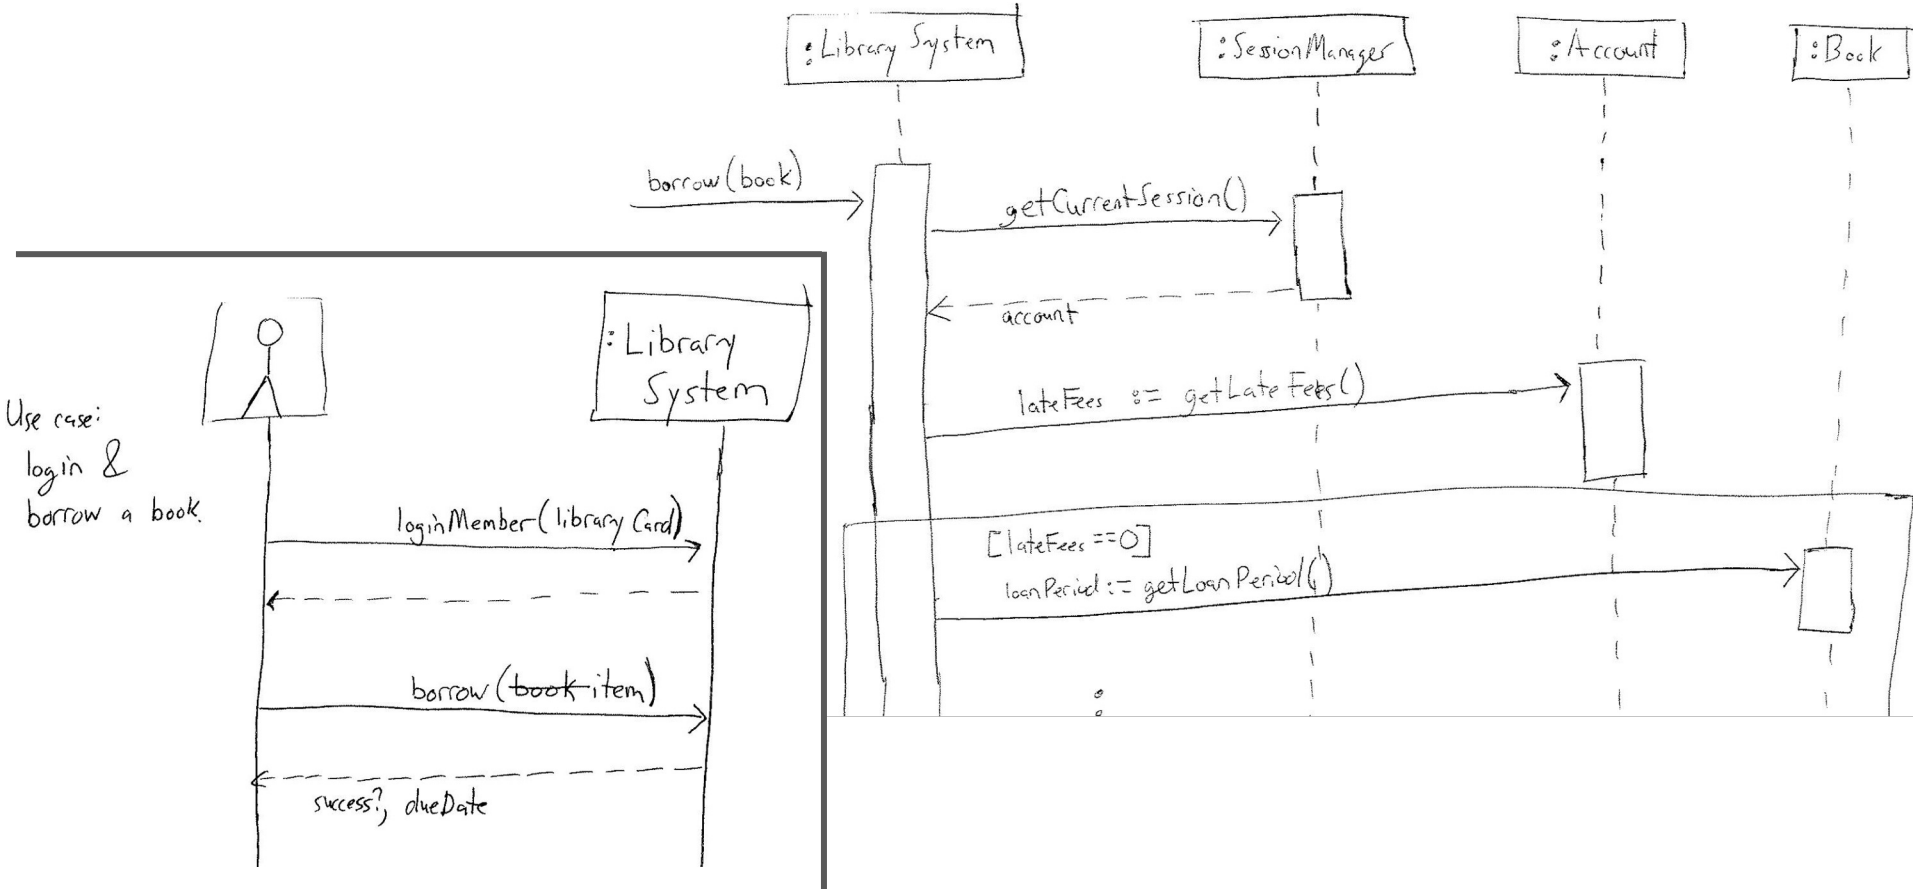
:Library System

:SessionManager

:Account

:Book

borrow(book)

getCurrentSession()

account

lateFees := getLateFees()

[lateFees == 0]

loanPeriod := getLoanPeriod()

Use case: login & borrow a book.

:Library System

loginMember(libraryCard)

borrow(~~book~~ item)

success?, dueDate